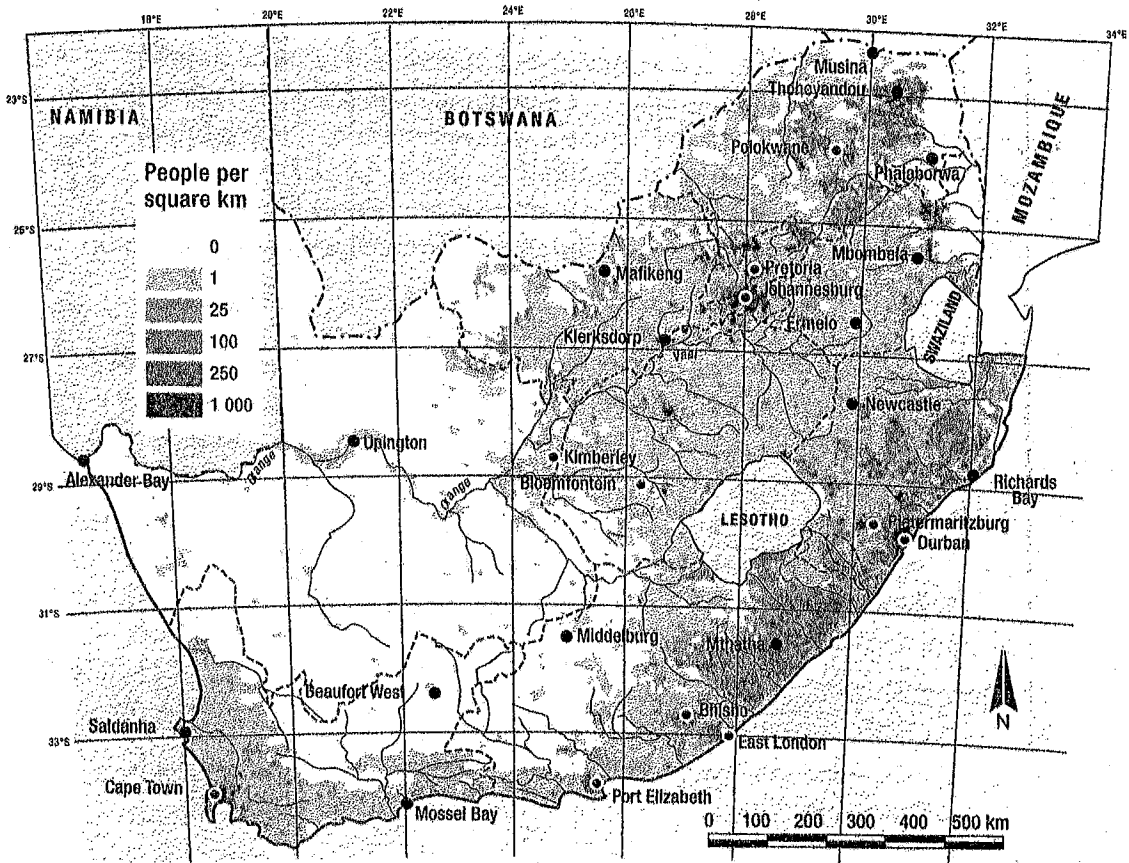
18°E 20°E 22°E 24°E 26°E 28°E 30°E 32°E 34°E

23°S 25°S 27°S 29°S 31°S 33°S

NAMIBIA

BOTSWANA

MOZAMBIQUE

SWAZILAND

LESOTHO

People per square km

0

1

25

100

250

1 000

Musina
Thohoyandou
Polokwane
Phalaborwa
Mbombela
Mafikeng
Pretoria
Johannesburg
Ermelo
Klerksdorp
Vaal
Newcastle
Upington
Orange
Kimberley
Alexander Bay
Bloemfontein
Orange
Richards Bay
Pietermaritzburg
Durban
Middelburg
Mthatha
Beaufort West
Bhisho
Saldanha
East London
Cape Town
Port Elizabeth
Mossel Bay

N

0 100 200 300 400 500 km